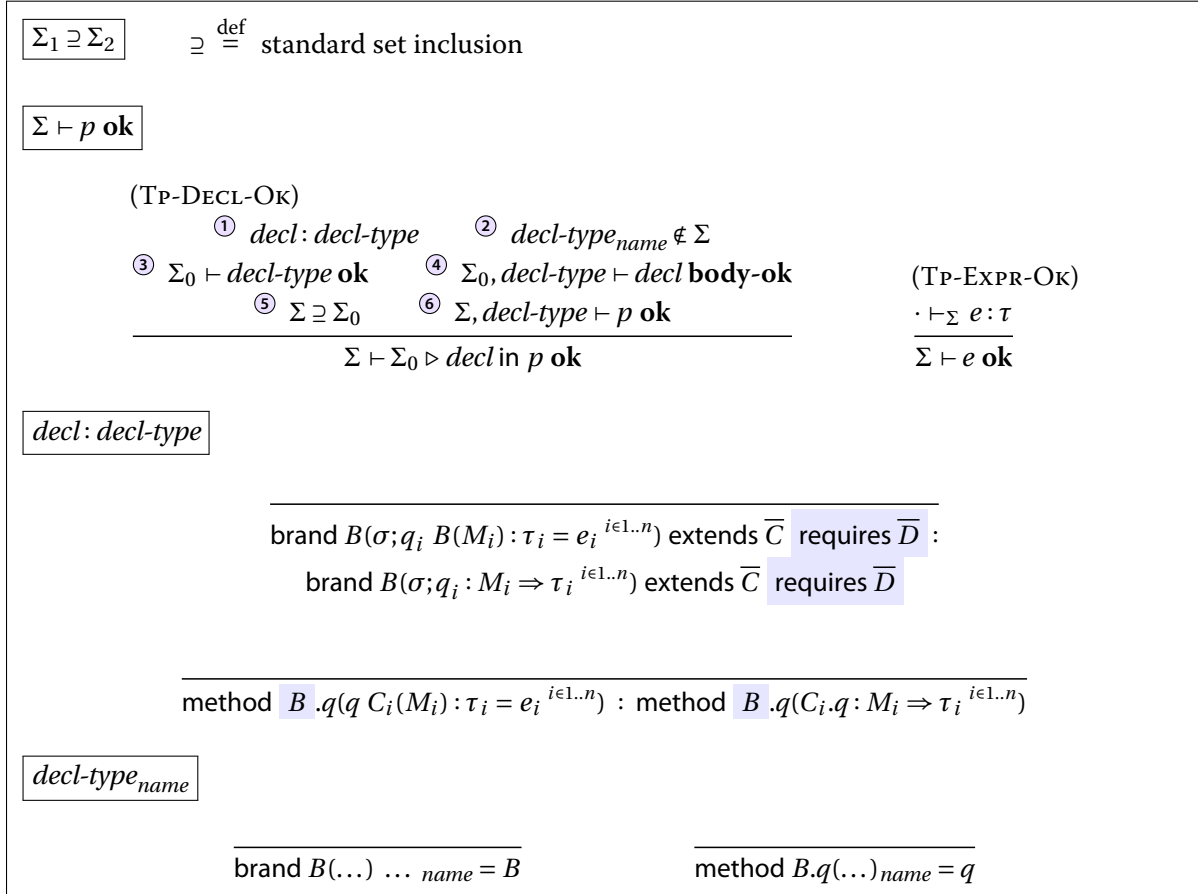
$\Sigma_1 \supseteq \Sigma_2$ $\supseteq \stackrel{\text{def}}{=}$ standard set inclusion

$\Sigma \vdash p$ **ok**

(Tp-Decl-Ok)

① $decl : decl\text{-}type$ ② $decl\text{-}type_{name} \notin \Sigma$

③ $\Sigma_0 \vdash decl\text{-}type$ **ok** ④ $\Sigma_0, decl\text{-}type \vdash decl$ **body-ok**

⑤ $\Sigma \supseteq \Sigma_0$ ⑥ $\Sigma, decl\text{-}type \vdash p$ **ok**

$\Sigma \vdash \Sigma_0 \triangleright decl$ in $p$ **ok**

(Tp-Expr-Ok)

$\cdot \vdash_{\Sigma} e : \tau$

$\Sigma \vdash e$ **ok**

$decl : decl\text{-}type$

brand $B(\sigma; q_i\ B(M_i) : \tau_i = e_i\ ^{i \in 1..n})$ extends $\overline{C}$ requires $\overline{D}$ :

brand $B(\sigma; q_i : M_i \Rightarrow \tau_i\ ^{i \in 1..n})$ extends $\overline{C}$ requires $\overline{D}$

method $B.q(q\ C_i(M_i) : \tau_i = e_i\ ^{i \in 1..n})$ : method $B.q(C_i.q : M_i \Rightarrow \tau_i\ ^{i \in 1..n})$

$decl\text{-}type_{name}$

brand $B(\dots)\ \dots\ _{name} = B$

method $B.q(\dots)_{name} = q$